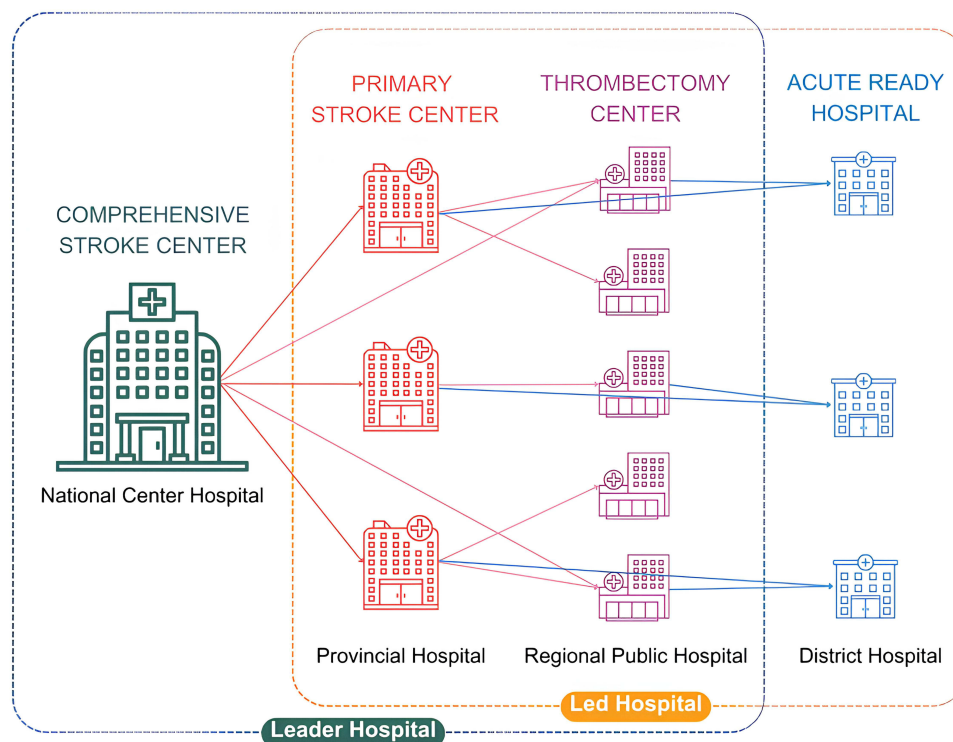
PRIMARY STROKE CENTER

THROMBECTOMY CENTER

ACUTE READY HOSPITAL

COMPREHENSIVE STROKE CENTER

National Center Hospital

Provincial Hospital

Regional Public Hospital

District Hospital

Led Hospital

Leader Hospital